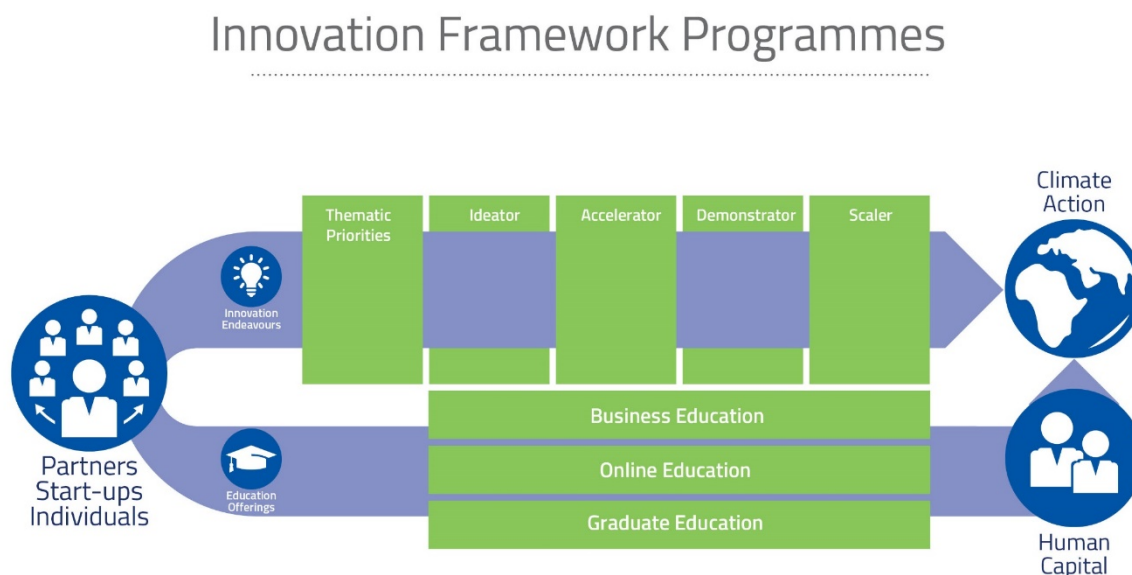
Innovation Framework Programmes

Thematic Priorities

Ideator

Accelerator

Demonstrator

Scaler

Climate Action

Innovation Endeavours

Partners Start-ups Individuals

Business Education

Online Education

Graduate Education

Education Offerings

Human Capital